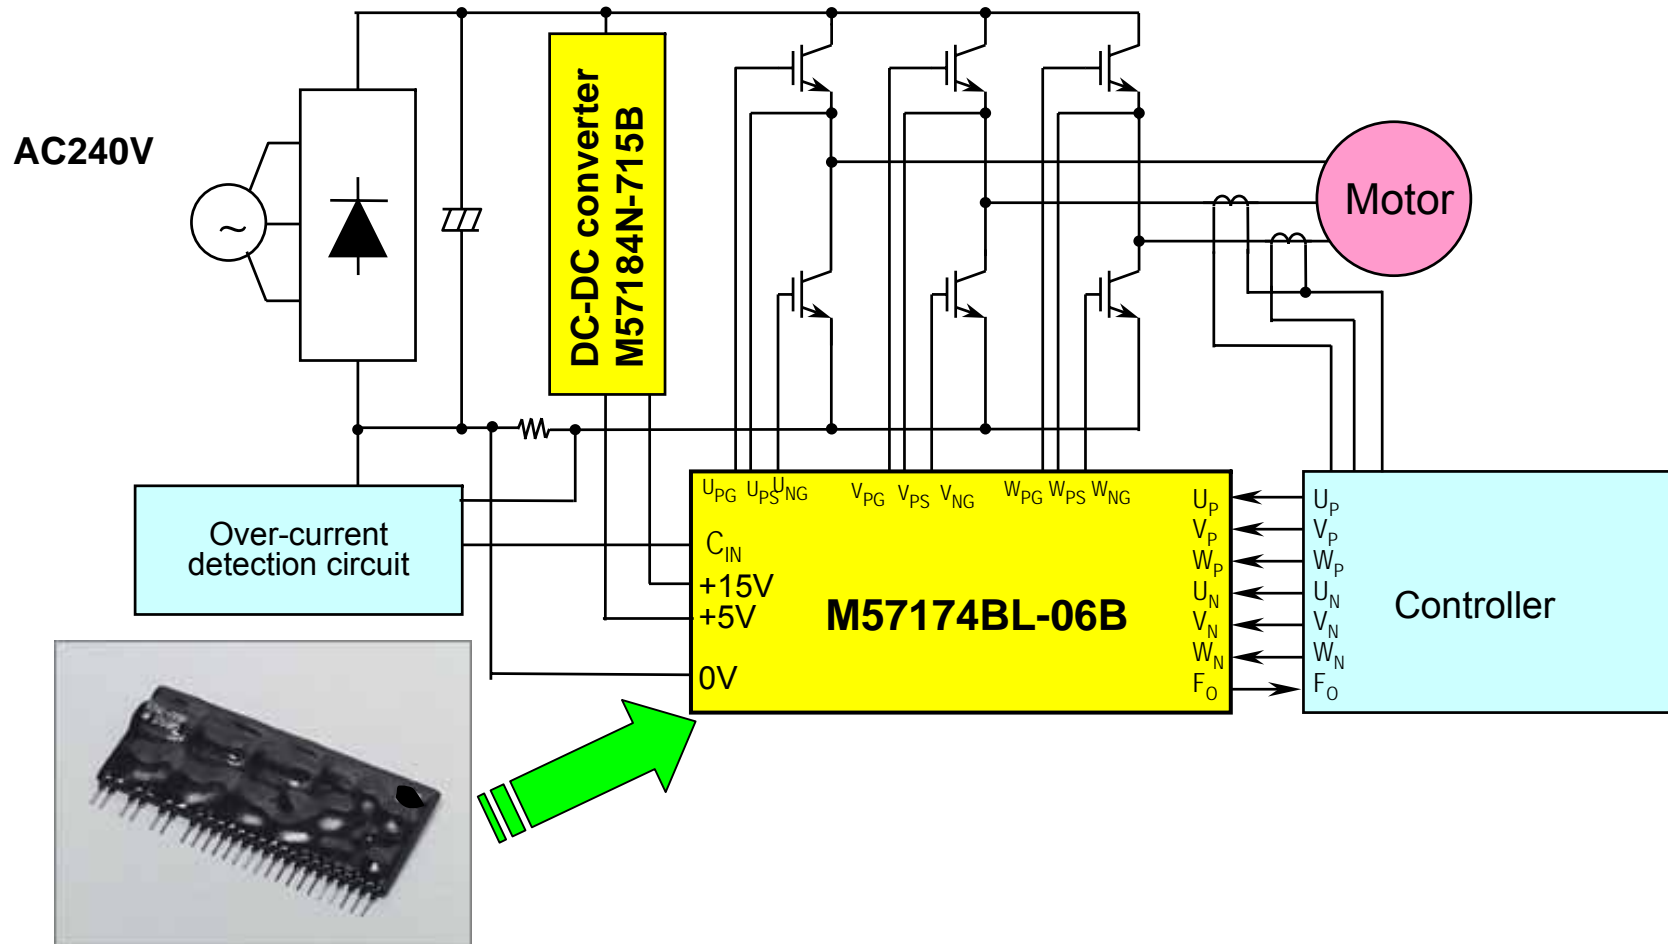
AC240V

~

DC-DC converter
M57184N-715B

Motor

Over-current detection circuit

$U_{PG}$ $U_{PS}$ $U_{NG}$ $V_{PG}$ $V_{PS}$ $V_{NG}$ $W_{PG}$ $W_{PS}$ $W_{NG}$

$C_{IN}$
+15V
+5V
0V

M57174BL-06B

$U_P$
$V_P$
$W_P$
$U_N$
$V_N$
$W_N$
$F_O$

$U_P$
$V_P$
$W_P$
$U_N$
$V_N$
$W_N$
$F_O$

Controller